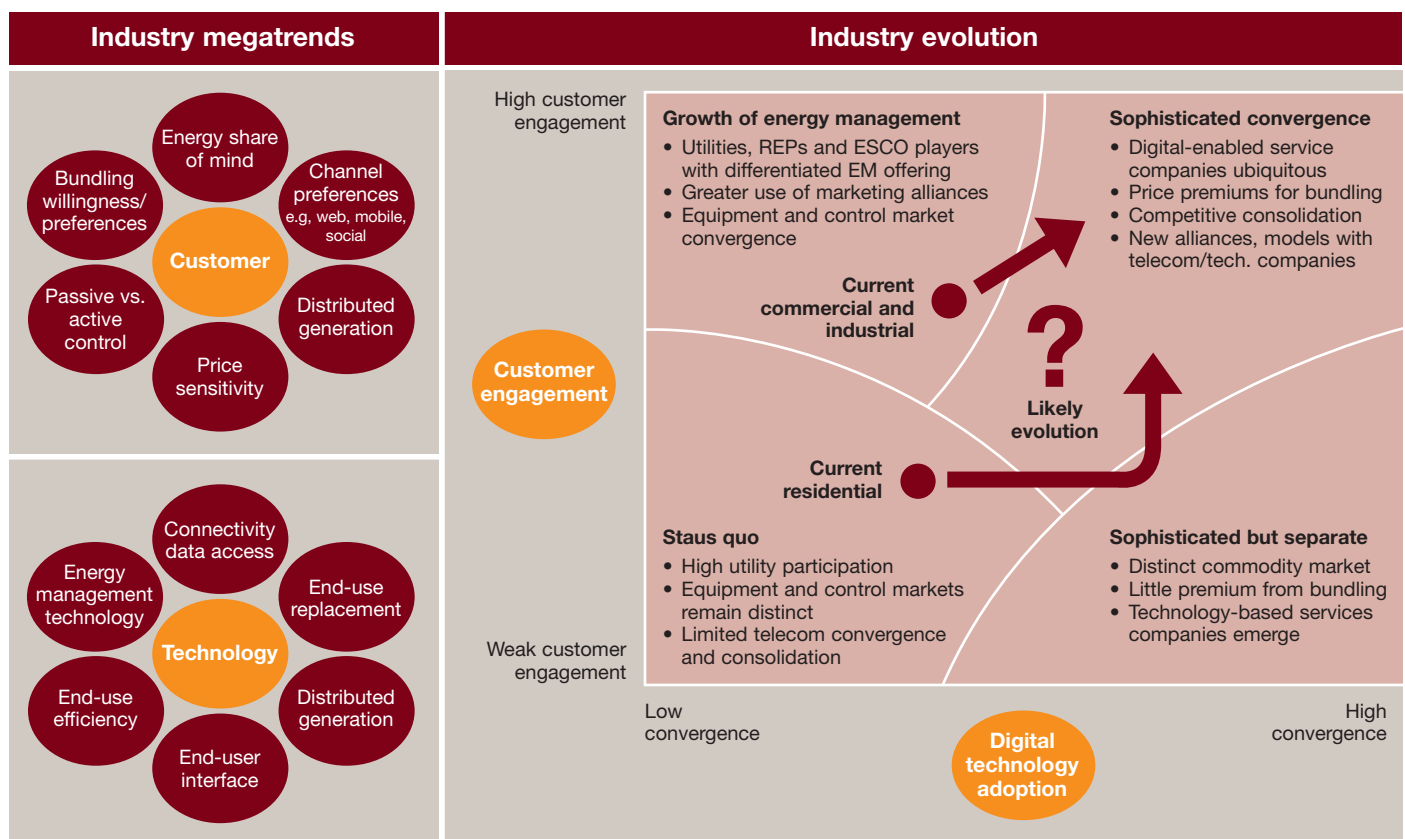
Industry megatrends

Energy share of mind

Bundling willingness/ preferences

Channel preferences e.g, web, mobile, social

Customer

Passive vs. active control

Distributed generation

Price sensitivity

Connectivity data access

Energy management technology

End-use replacement

Technology

End-use efficiency

Distributed generation

End-user interface

Industry evolution

High customer engagement

Growth of energy management
• Utilities, REPs and ESCO players with differentiated EM offering
• Greater use of marketing alliances
• Equipment and control market convergence

Sophisticated convergence
• Digital-enabled service companies ubiquitous
• Price premiums for bundling
• Competitive consolidation
• New alliances, models with telecom/tech. companies

Current commercial and industrial

?

Likely evolution

Customer engagement

Current residential

Staus quo
• High utility participation
• Equipment and control markets remain distinct
• Limited telecom convergence and consolidation

Sophisticated but separate
• Distinct commodity market
• Little premium from bundling
• Technology-based services companies emerge

Weak customer engagement

Low convergence

Digital technology adoption

High convergence